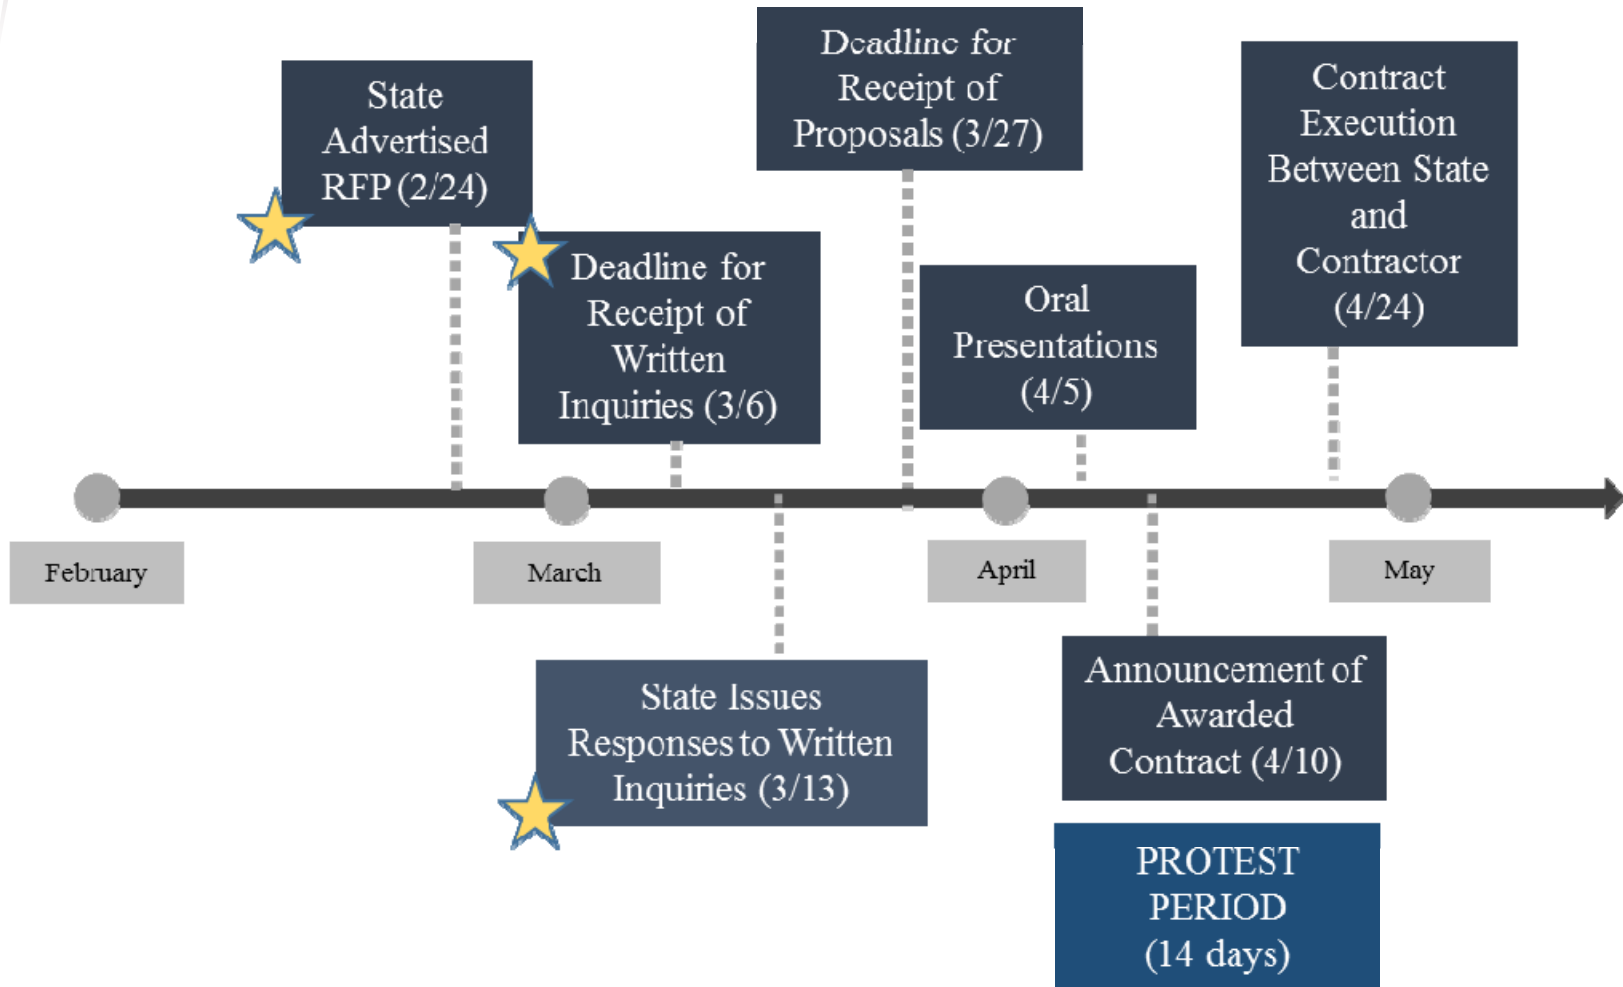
State Advertised RFP (2/24)

Deadline for Receipt of Written Inquiries (3/6)

Deadline for Receipt of Proposals (3/27)

Oral Presentations (4/5)

Contract Execution Between State and Contractor (4/24)

February

March

April

May

State Issues Responses to Written Inquiries (3/13)

Announcement of Awarded Contract (4/10)

PROTEST PERIOD (14 days)